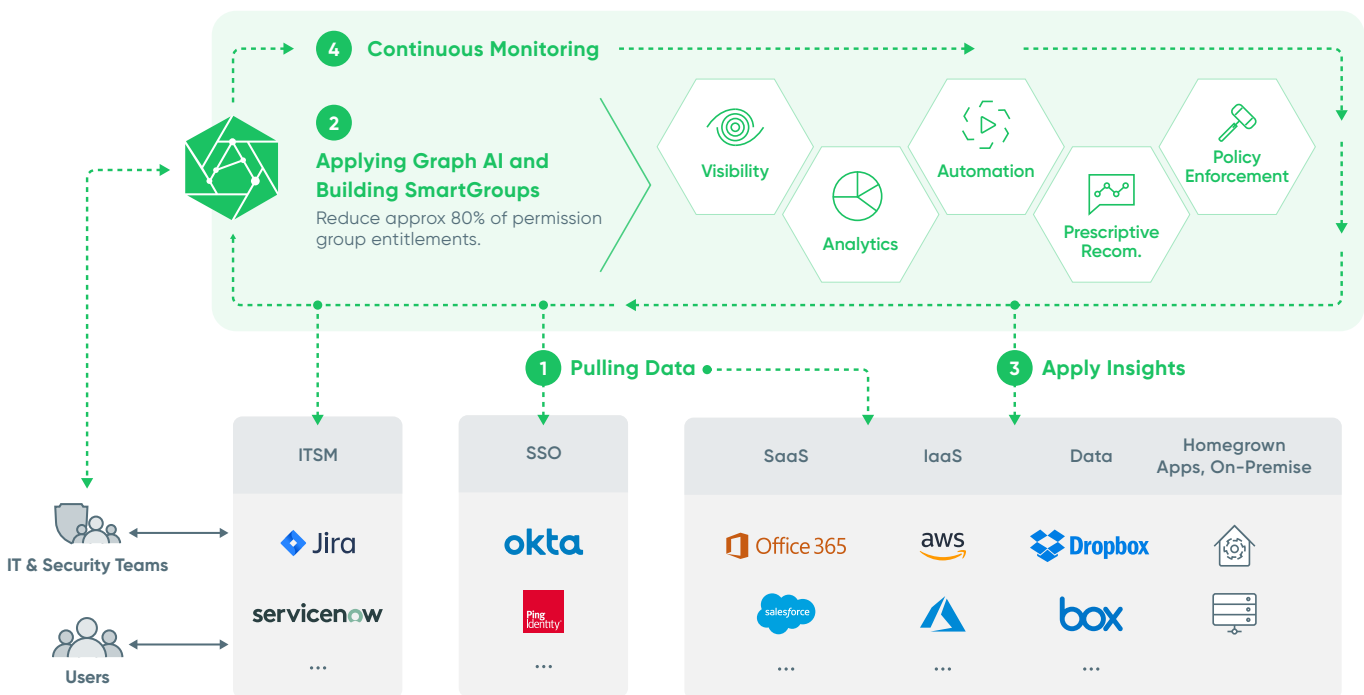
4 Continuous Monitoring

2 Applying Graph AI and Building SmartGroups

Reduce approx 80% of permission group entitlements.

Visibility

Analytics

Automation

Prescriptive Recom.

Policy Enforcement

1 Pulling Data

3 Apply Insights

ITSM

Jira

servicenow

...

SSO

okta

Ping Identity

...

SaaS

IaaS

Data

Homegrown Apps, On-Premise

Office 365

aws

Dropbox

salesforce

box

...

...

...

IT & Security Teams

Users